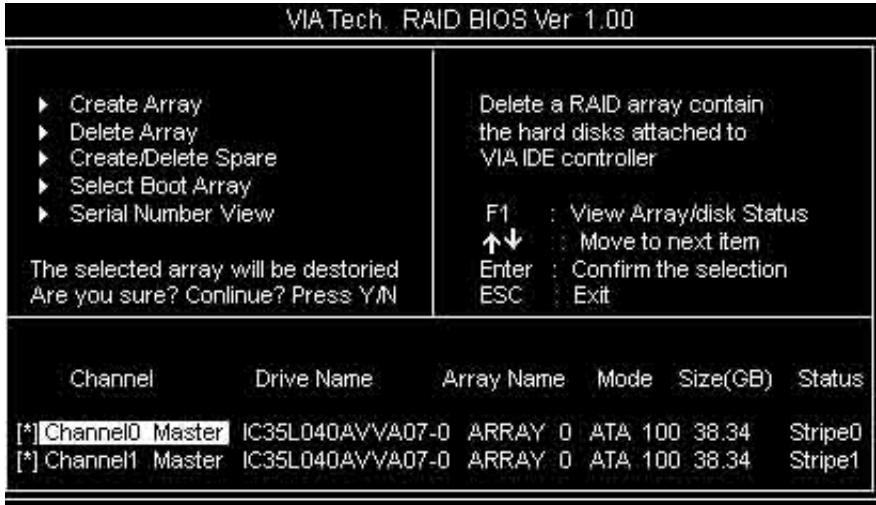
VIA Tech. RAID BIOS Ver 1.00

▶ Create Array
▶ Delete Array
▶ Create/Delete Spare
▶ Select Boot Array
▶ Serial Number View

The selected array will be destoried
Are you sure? Conlinue? Press Y/N

Delete a RAID array contain the hard disks attached to VIA IDE controller

F1 : View Array/disk Status
↑↓ : Move to next item
Enter : Confirm the selection
ESC : Exit

| Channel | Drive Name | Array Name | Mode | Size(GB) | Status |
|---|---|---|---|---|---|
| [*] Channel0 Master | IC35L040AVVA07-0 | ARRAY 0 | ATA 100 | 38.34 | Stripe0 |
| [*] Channel1 Master | IC35L040AVVA07-0 | ARRAY 0 | ATA 100 | 38.34 | Stripe1 |